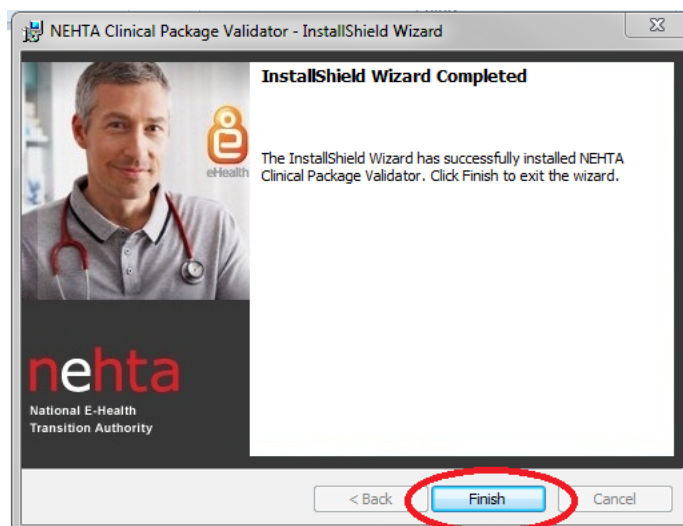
NEHTA Clinical Package Validator - InstallShield Wizard

eHealth

nehta
National E-Health Transition Authority

InstallShield Wizard Completed

The InstallShield Wizard has successfully installed NEHTA Clinical Package Validator. Click Finish to exit the wizard.

< Back
Finish
Cancel